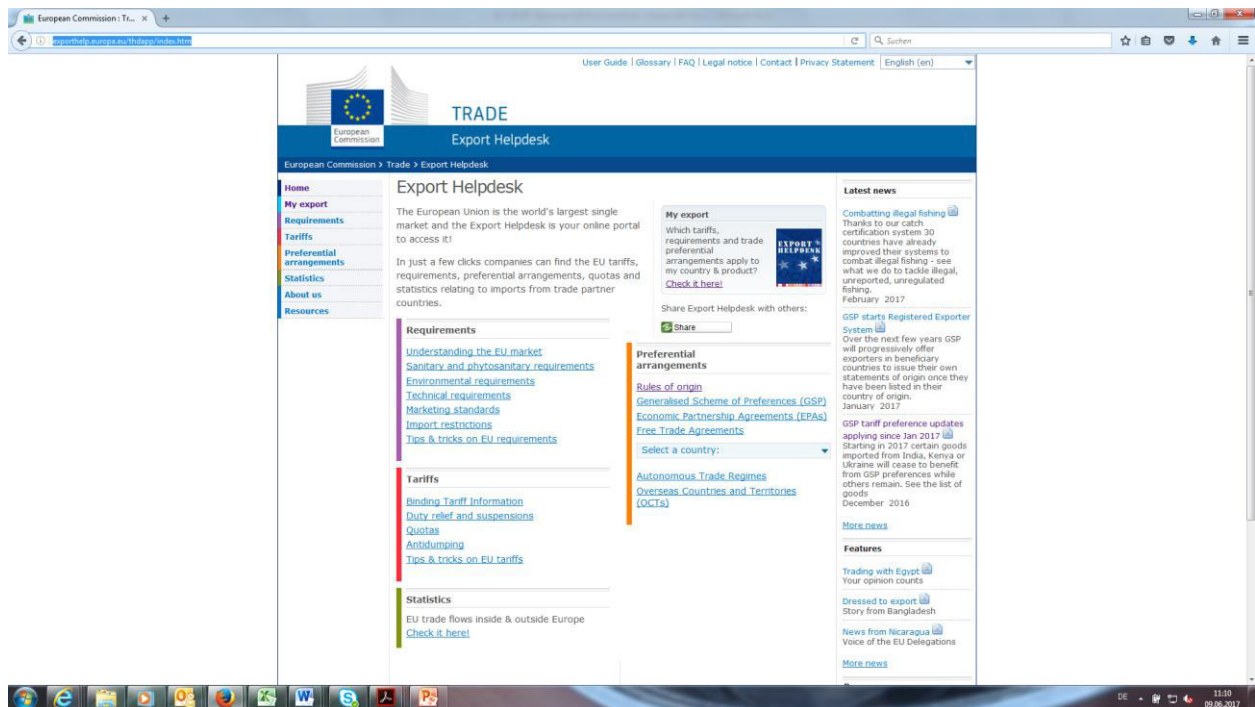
European Commission : Tr... ×

exporthelp.europa.eu/thdapp/index.htm

Suchen

User Guide | Glossary | FAQ | Legal notice | Contact | Privacy Statement English (en)

European Commission

TRADE

Export Helpdesk

European Commission > Trade > Export Helpdesk

Home
My export
Requirements
Tariffs
Preferential arrangements
Statistics
About us
Resources

Export Helpdesk

The European Union is the world's largest single market and the Export Helpdesk is your online portal to access it!

In just a few clicks companies can find the EU tariffs, requirements, preferential arrangements, quotas and statistics relating to imports from trade partner countries.

My export

Which tariffs, requirements and trade preferential arrangements apply to my country & product?

Check it here!

EXPORT HELPDESK

Share Export Helpdesk with others:

Share

Requirements

Understanding the EU market
Sanitary and phytosanitary requirements
Environmental requirements
Technical requirements
Marketing standards
Import restrictions
Tips & tricks on EU requirements

Preferential arrangements

Rules of origin
Generalised Scheme of Preferences (GSP)
Economic Partnership Agreements (EPAs)
Free Trade Agreements

Select a country:

Autonomous Trade Regimes
Overseas Countries and Territories (OCTs)

Tariffs

Binding Tariff Information
Duty relief and suspensions
Quotas
Antidumping
Tips & tricks on EU tariffs

Statistics

EU trade flows inside & outside Europe
Check it here!

Latest news

Combatting illegal fishing
Thanks to our catch certification system 30 countries have already improved their systems to combat illegal fishing - see what we do to tackle illegal, unreported, unregulated fishing.
February 2017

GSP starts Registered Exporter System
Over the next few years GSP will progressively offer exporters in beneficiary countries to issue their own statements of origin once they have been listed in their country of origin.
January 2017

GSP tariff preference updates applying since Jan 2017
Starting in 2017 certain goods imported from India, Kenya or Ukraine will cease to benefit from GSP preferences while others remain. See the list of goods
December 2016

More news

Features

Trading with Egypt
Your opinion counts

Dressed to export
Story from Bangladesh

News from Nicaragua
Voice of the EU Delegations

More news

DE 11:10 09.06.2017